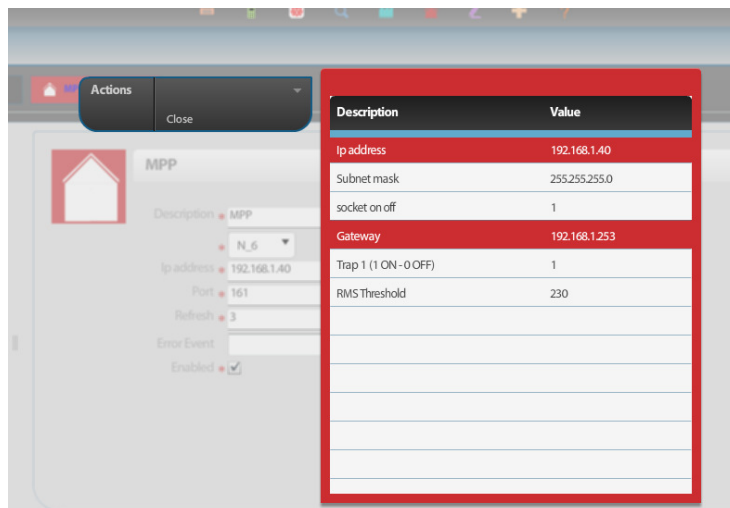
Actions

Close

MPP

Description • MPP

• N_6

Ip address • 192.168.1.40

Port • 161

Refresh • 3

Error Event

Enabled • ✓

| Description | Value |
|---|---|
| Ip address | 192.168.1.40 |
| Subnet mask | 255.255.255.0 |
| socket on off | 1 |
| Gateway | 192.168.1.253 |
| Trap 1 (1 ON - 0 OFF) | 1 |
| RMS Threshold | 230 |